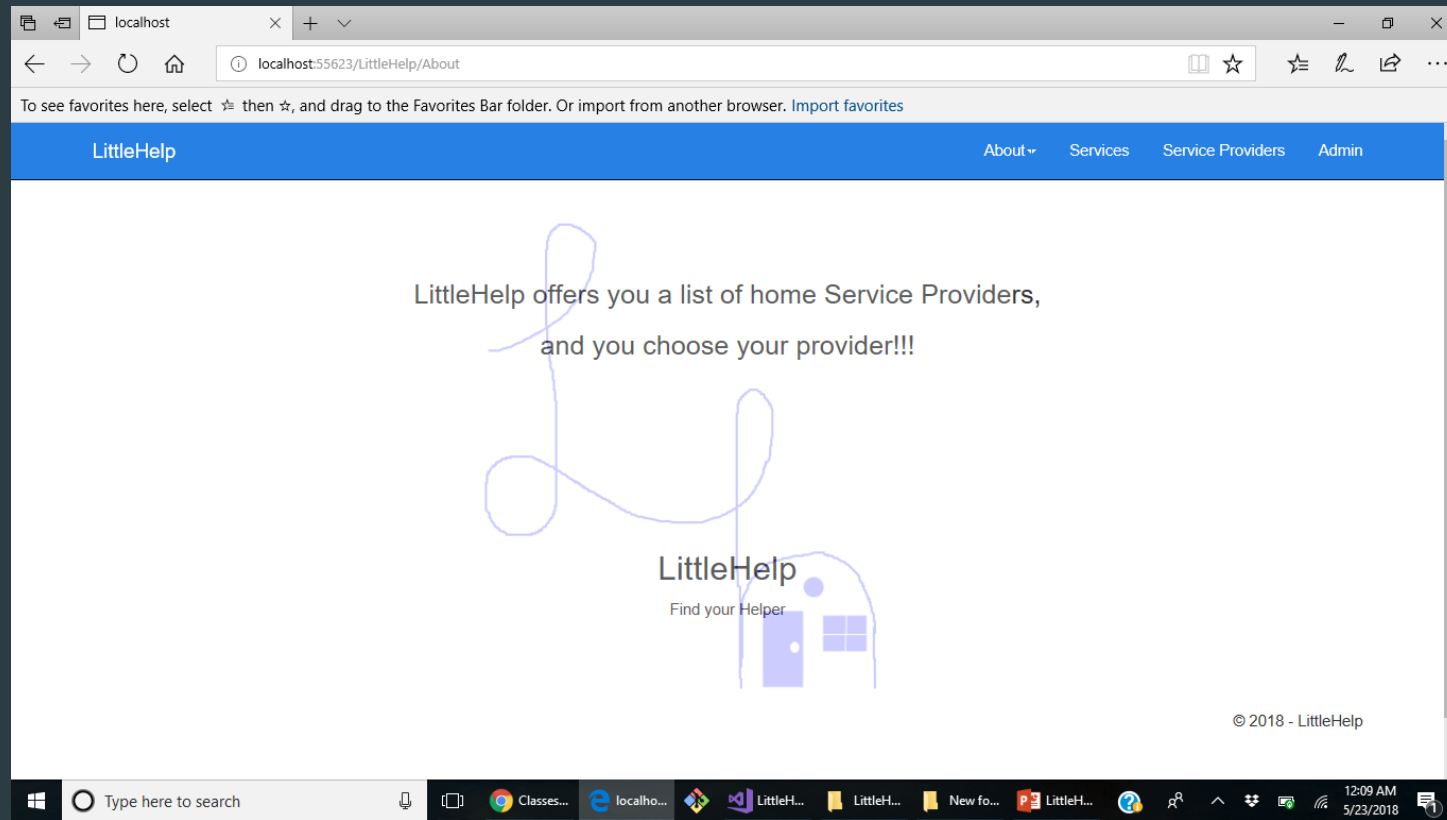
localhost

localhost:55623/LittleHelp/About

To see favorites here, select ☆ then ☆, and drag to the Favorites Bar folder. Or import from another browser. Import favorites

LittleHelp

About Services Service Providers Admin

LittleHelp offers you a list of home Service Providers,

and you choose your provider!!!

LittleHelp

Find your Helper

© 2018 - LittleHelp

Type here to search

Classes... localho... LittleH... LittleH... New fo... LittleH...

12:09 AM
5/23/2018